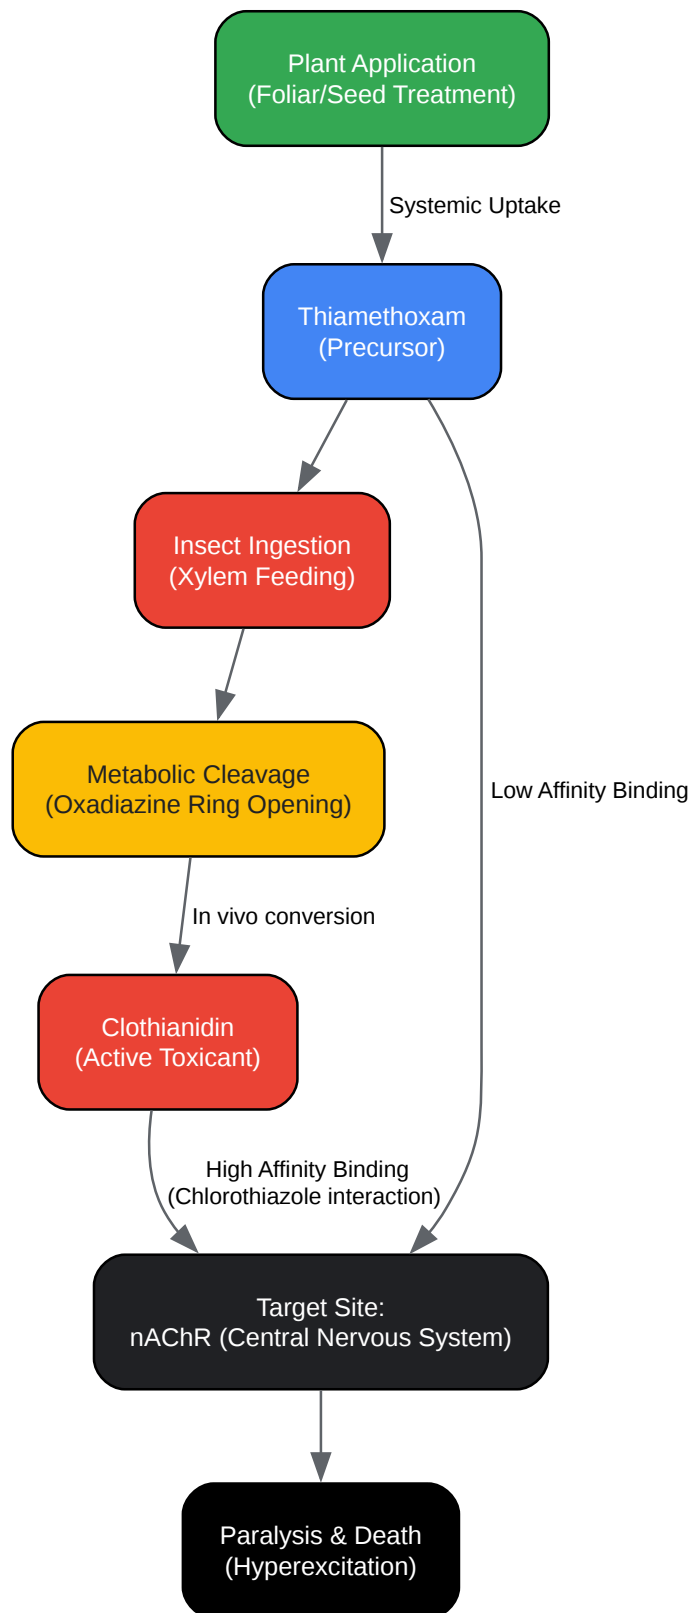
Plant Application
(Foliar/Seed Treatment)

Systemic Uptake

Thiamethoxam
(Precursor)

Insect Ingestion
(Xylem Feeding)

Metabolic Cleavage
(Oxadiazine Ring Opening)

In vivo conversion

Clothianidin
(Active Toxicant)

Low Affinity Binding

High Affinity Binding
(Chlorothiazole interaction)

Target Site:
nAChR (Central Nervous System)

Paralysis & Death
(Hyperexcitation)